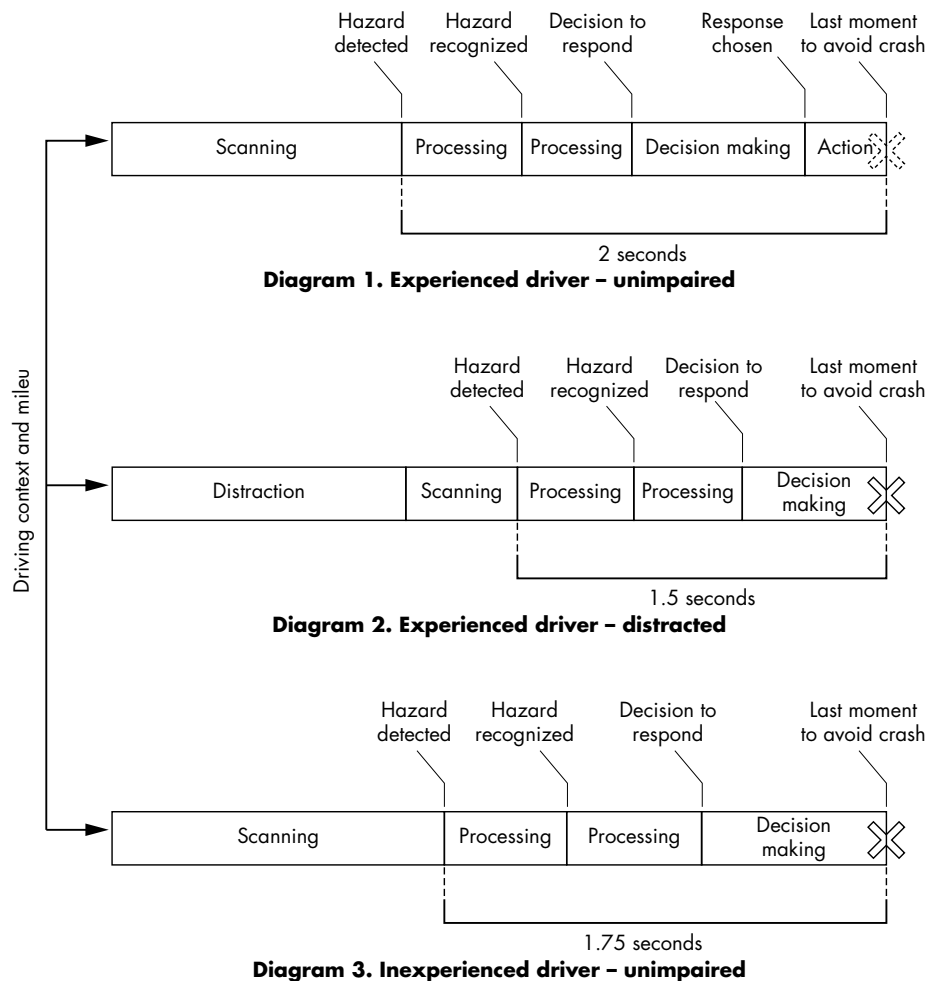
Driving context and mileu

Hazard detected

Hazard recognized

Decision to respond

Response chosen

Last moment to avoid crash

Scanning

Processing

Processing

Decision making

Action

2 seconds

**Diagram 1. Experienced driver – unimpaired**

Hazard detected

Hazard recognized

Decision to respond

Last moment to avoid crash

Distraction

Scanning

Processing

Processing

Decision making

1.5 seconds

**Diagram 2. Experienced driver – distracted**

Hazard detected

Hazard recognized

Decision to respond

Last moment to avoid crash

Scanning

Processing

Processing

Decision making

1.75 seconds

**Diagram 3. Inexperienced driver – unimpaired**